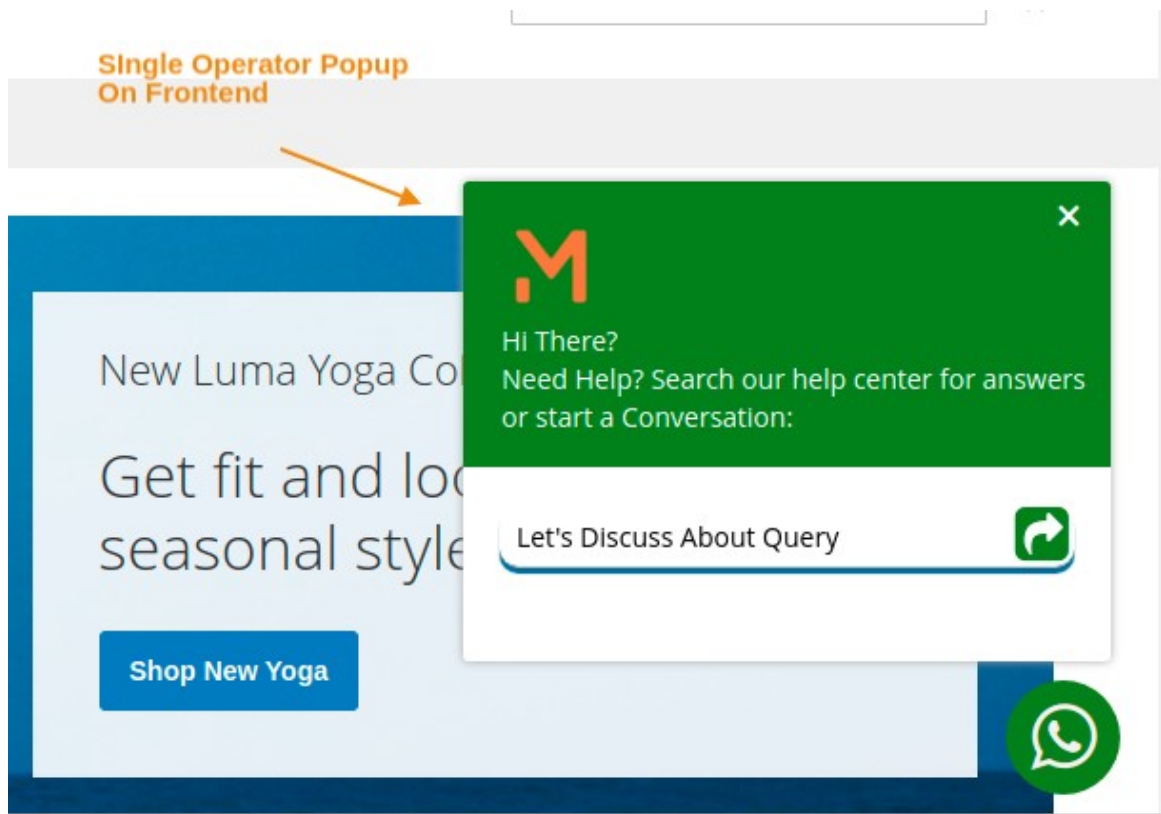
SIngle Operator Popup On Frontend

New Luma Yoga Co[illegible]

Get fit and lo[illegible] seasonal styl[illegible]

Shop New Yoga

×

M

Hi There?
Need Help? Search our help center for answers or start a Conversation:

Let's Discuss About Query